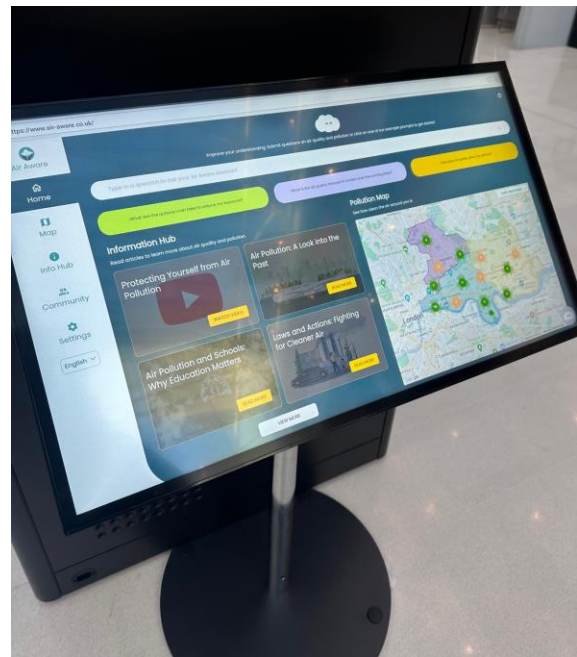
https://www.air-aware.co.uk/

Air Aware

Home

Map

Info Hub

Community

Settings

English

Improve your understanding. Submit questions on air quality and pollution or click on one of the example prompts to get started.

Type in a question to ask your Air Aware assistant

What are the actions I can take to reduce my exposure?

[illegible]

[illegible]

Information Hub

Read articles to learn more about air quality and pollution.

Protecting Yourself from Air Pollution

WATCH VIDEO

Air Pollution: A Look into the Past

READ MORE

Air Pollution and Schools: Why Education Matters

READ MORE

Laws and Actions: Fighting for Cleaner Air

READ MORE

VIEW MORE

Pollution Map

See how clean the air around you is.

London